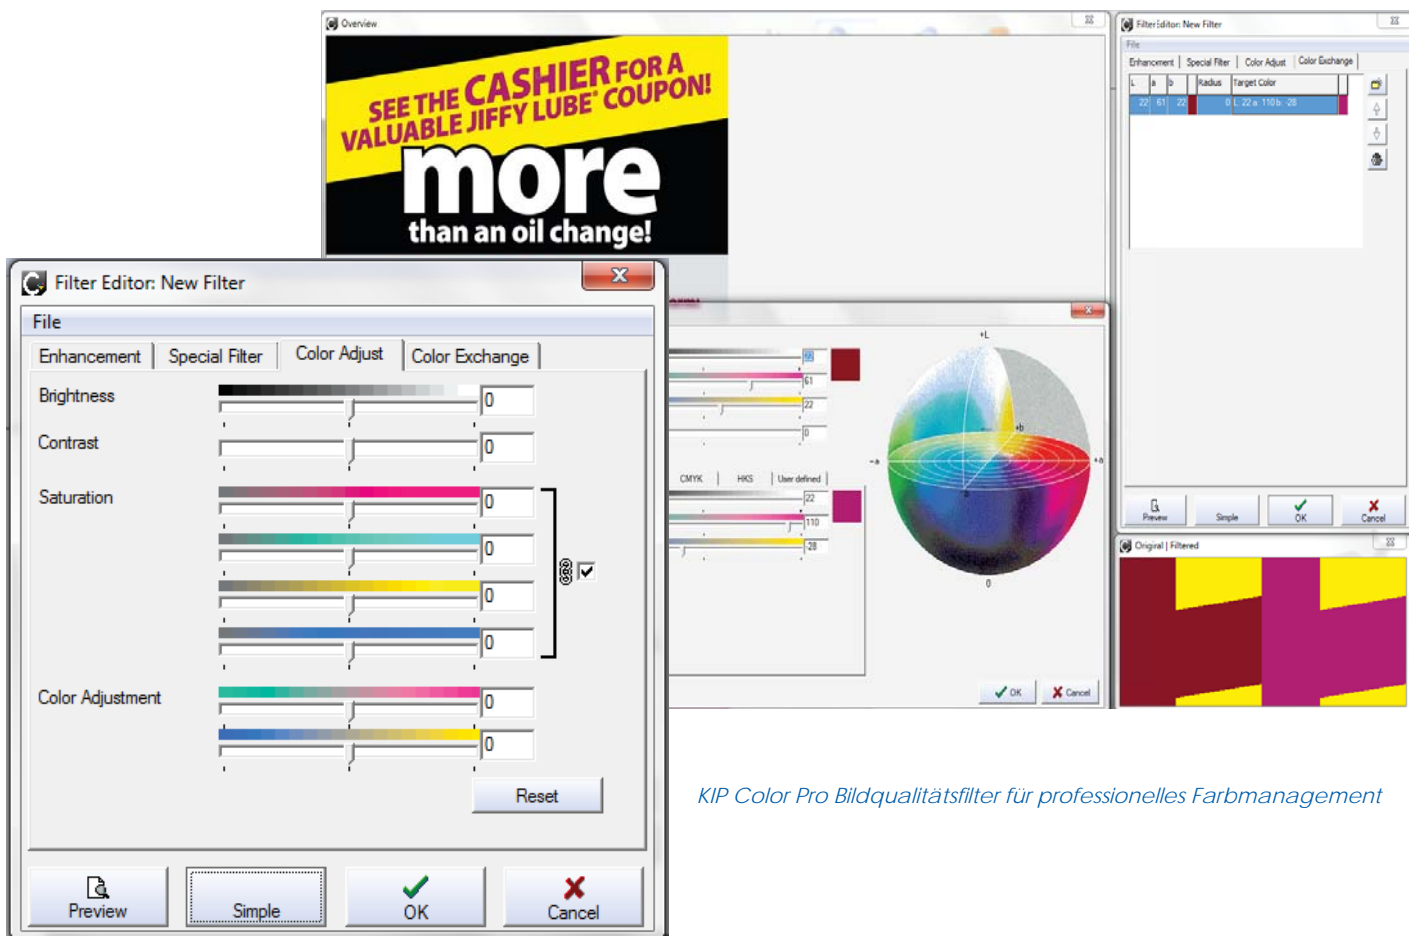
Overview

SEE THE CASHIER FOR A VALUABLE JIFFY LUBE® COUPON!
more
than an oil change!

Filter Editor: New Filter
File
Enhancement | Special Filter | Color Adjust | Color Exchange

| L | a | b | Radius | Target Color |
|---|---|---|---|---|
| 22 | 61 | 22 | 0 | L 22 a 110 b -28 |

Preview | Simple | OK | Cancel

Original | Filtered

+L
-a
+a
+b
-b
0
22
61
22
0
CMYK | HKS | User defined
22
110
-28
OK
Cancel

Filter Editor: New Filter
File
Enhancement | Special Filter | Color Adjust | Color Exchange
Brightness 0
Contrast 0
Saturation 0
0
0
0
Color Adjustment 0
0
Reset
Preview | Simple | OK | Cancel

KIP Color Pro Bildqualitätsfilter für professionelles Farbmanagement